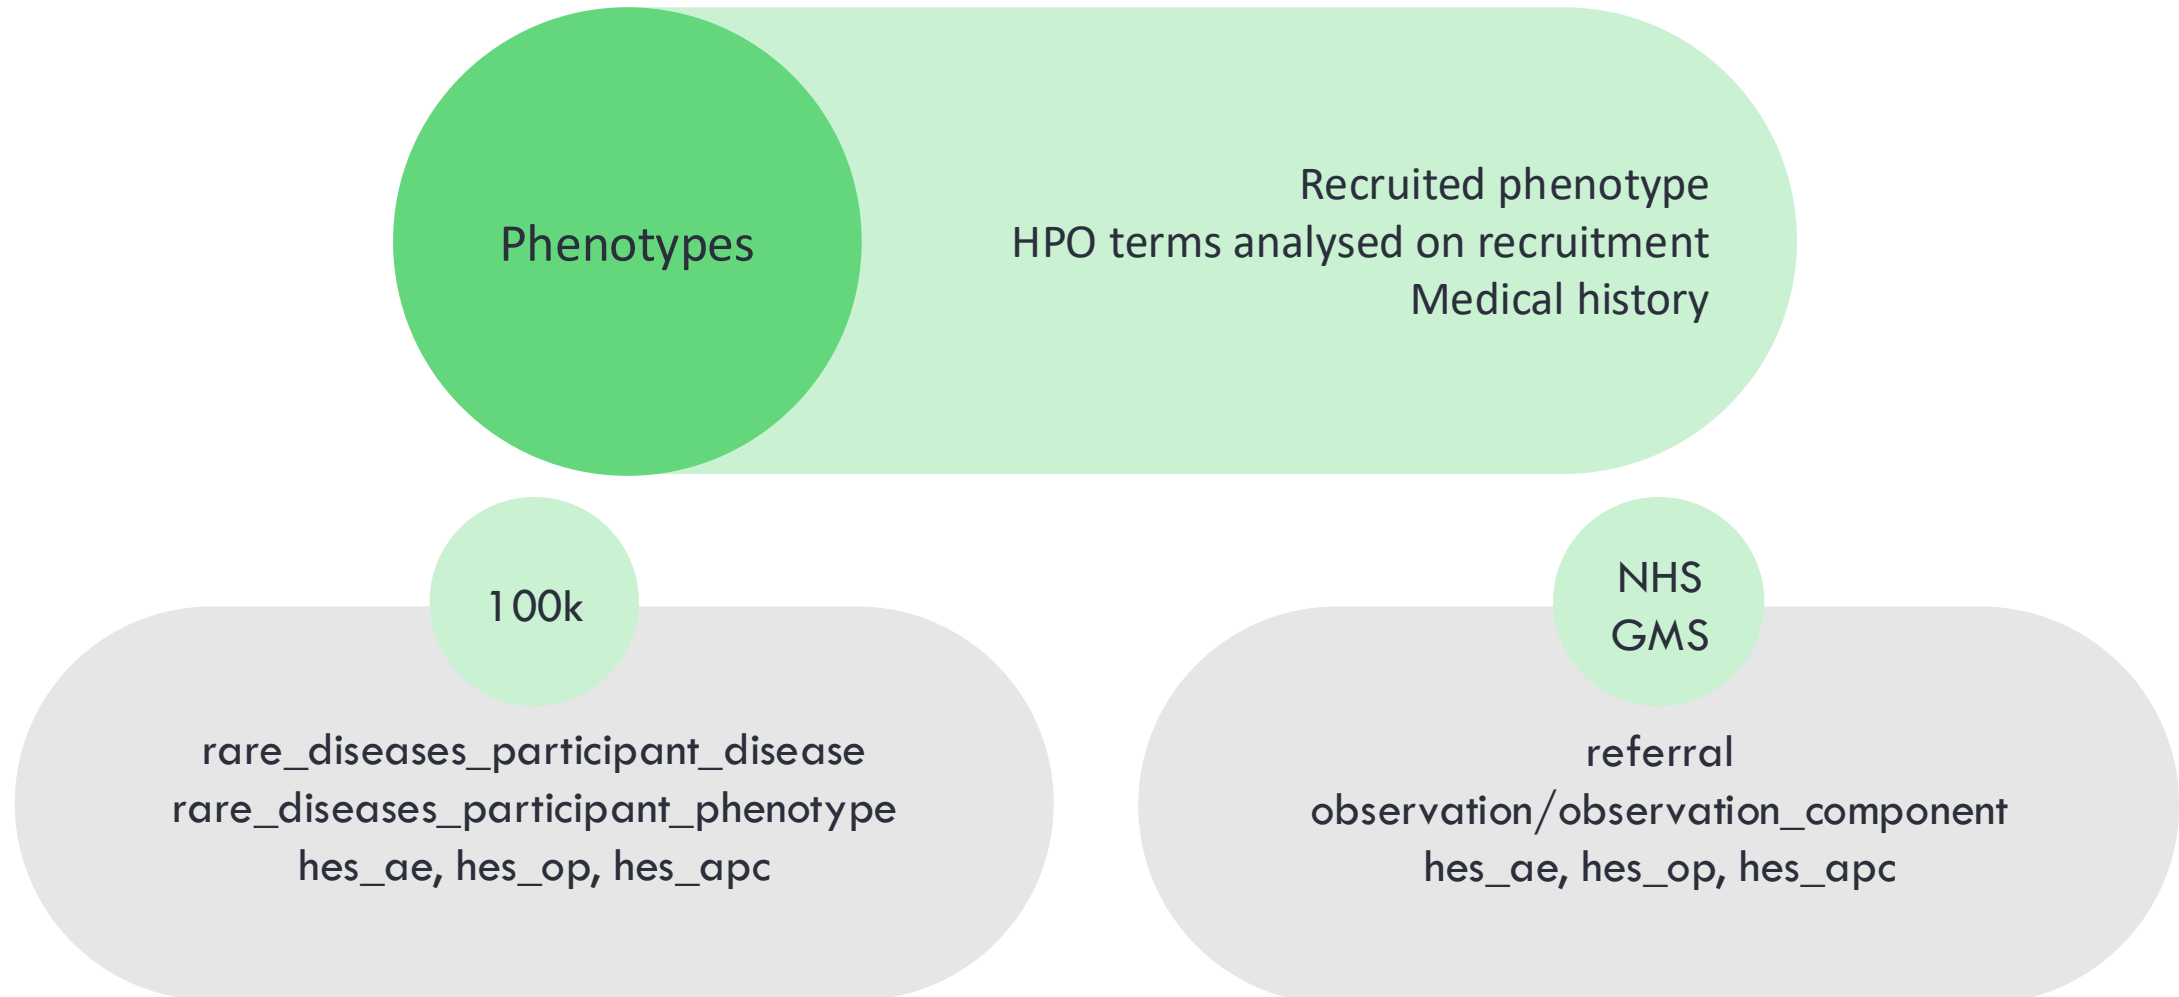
Phenotypes

Recruited phenotype
HPO terms analysed on recruitment
Medical history

100k

rare_diseases_participant_disease
rare_diseases_participant_phenotype
hes_ae, hes_op, hes_apc

NHS GMS

referral
observation/observation_component
hes_ae, hes_op, hes_apc